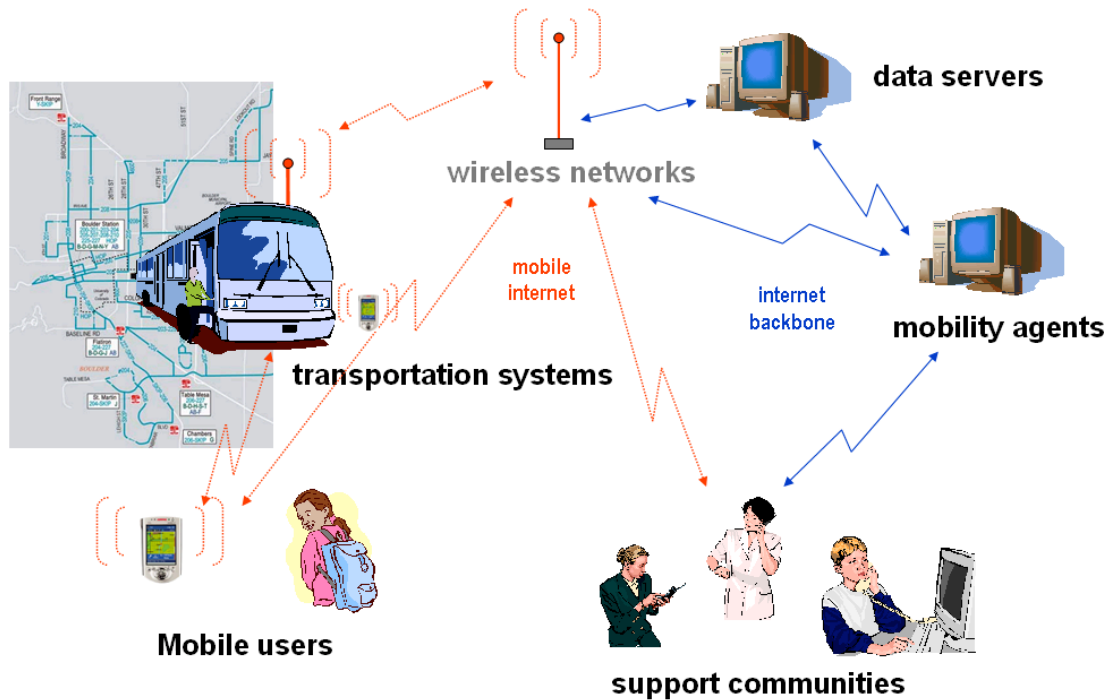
data servers

wireless networks

mobile internet

internet backbone

mobility agents

transportation systems

Front Range
Boulder Station
Baseline Rd
Flatiron
St. Martin
Table Mesa
Chambers
BOULDER

Mobile users

support communities